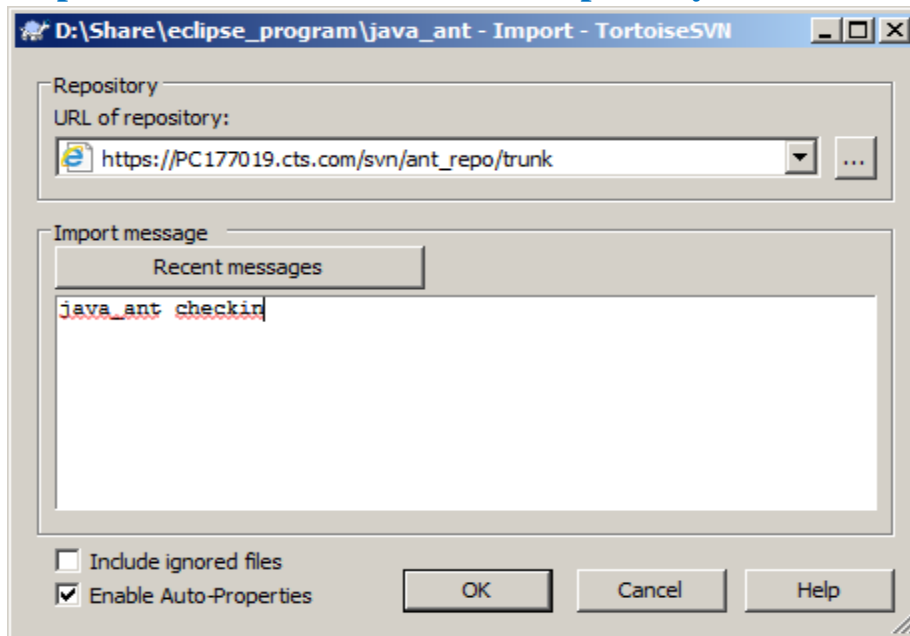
D:\Share\eclipse_program\java_ant - Import - TortoiseSVN

Repository
URL of repository:
https://PC177019.cts.com/svn/ant_repo/trunk
...

Import message
Recent messages
java_ant checkin

Include ignored files
Enable Auto-Properties
OK
Cancel
Help